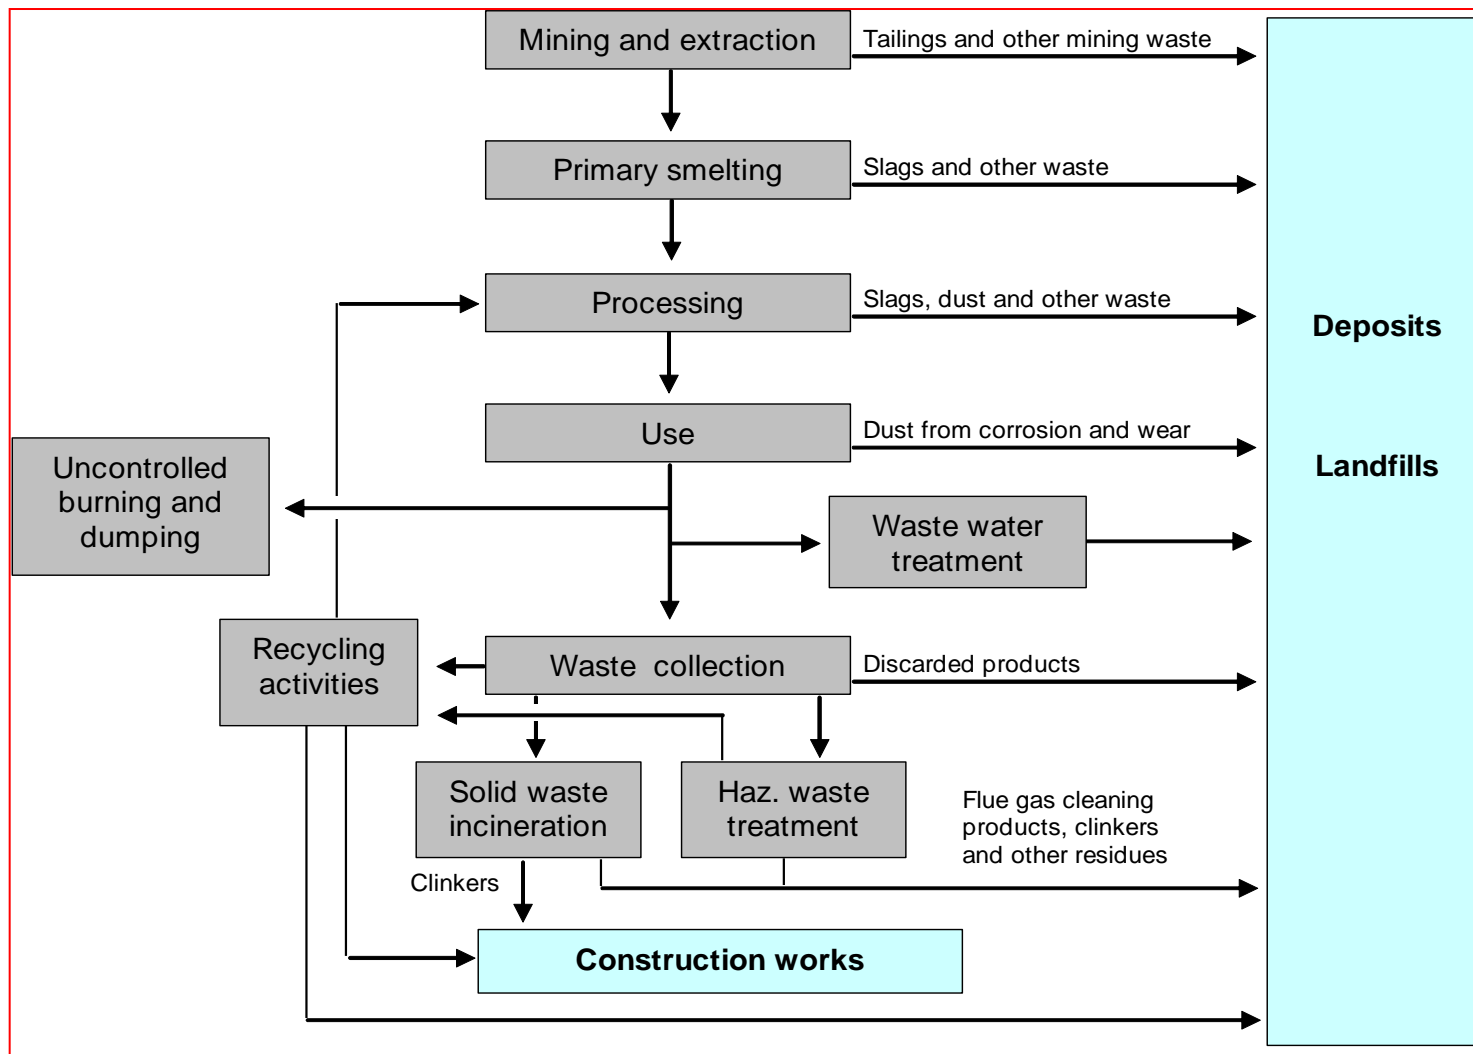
Mining and extraction

Tailings and other mining waste

Primary smelting

Slags and other waste

Processing

Slags, dust and other waste

Use

Dust from corrosion and wear

Deposits

Landfills

Uncontrolled burning and dumping

Waste water treatment

Recycling activities

Waste collection

Discarded products

Solid waste incineration

Haz. waste treatment

Flue gas cleaning products, clinkers and other residues

Clinkers

Construction works